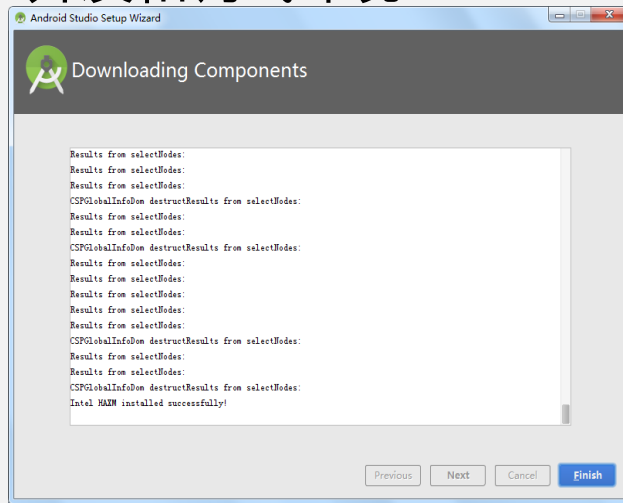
Android Studio Setup Wizard

Downloading Components

Results from selectNodes:
Results from selectNodes:
Results from selectNodes:
CSPGlobalInfoDom destructResults from selectNodes:
Results from selectNodes:
Results from selectNodes:
CSPGlobalInfoDom destructResults from selectNodes:
Results from selectNodes:
Results from selectNodes:
Results from selectNodes:
Results from selectNodes:
Results from selectNodes:
CSPGlobalInfoDom destructResults from selectNodes:
Results from selectNodes:
Results from selectNodes:
CSPGlobalInfoDom destructResults from selectNodes:
Intel HAXM installed successfully!

Previous Next Cancel Finish